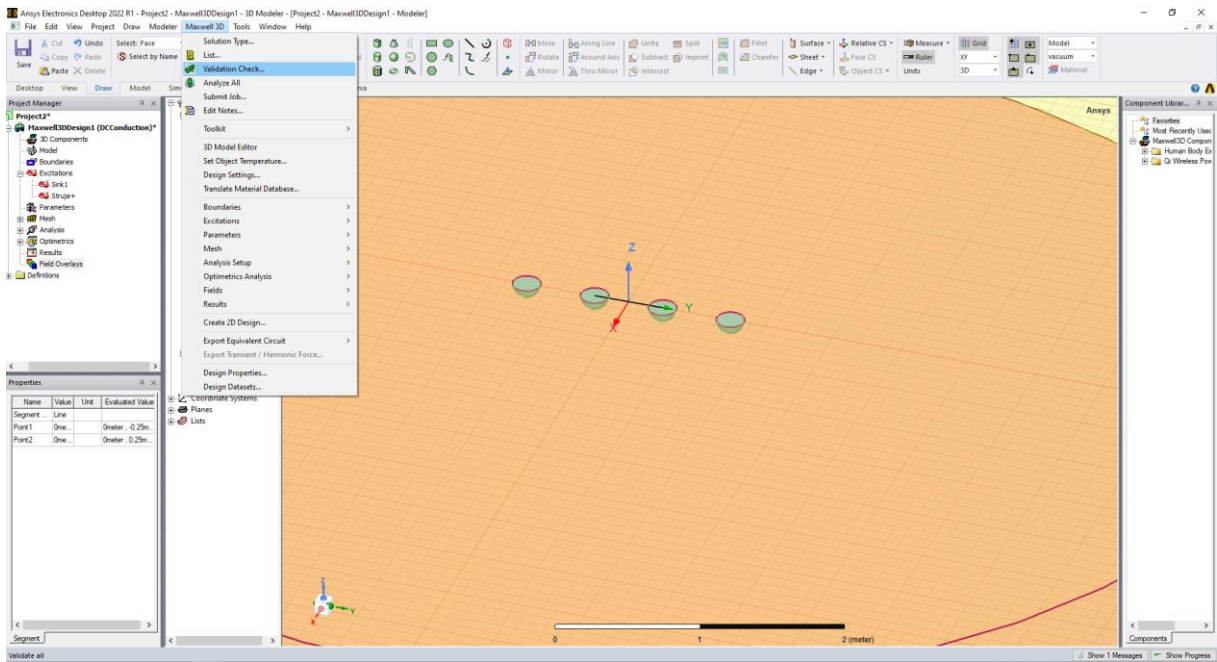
Ansys Electronics Desktop 2022 R1 - Project2 - Maxwell3DDesign1 - 3D Modeler - [Project2 - Maxwell3DDesign1 - Modeler]

File Edit View Project Draw Modeler Maxwell 3D Tools Window Help

Save Cut Copy Paste Undo Redo Delete Select: Face Select by Name

Move Along Line Unite Split Fillet Surface Relative CS Measure Grid Model
Rotate Around Axis Subtract Imprint Chamfer Sheet Face CS Ruler XY vacuum
Mirror Thru Mirror Intersect Edge Object CS Units 3D Material

Desktop View Draw Model Sim

Solution Type...
List...
Validation Check...
Analyze All
Submit Job...
Edit Notes...
Toolkit
3D Model Editor
Set Object Temperature...
Design Settings...
Translate Material Database...
Boundaries
Excitations
Parameters
Mesh
Analysis Setup
Optimetrics Analysis
Fields
Results
Create 2D Design...
Export Equivalent Circuit
Export Transient / Harmonic Force...
Design Properties...
Design Datasets...

Project Manager
Project2*
Maxwell3DDesign1 (DCConduction)*
3D Components
Model
Boundaries
Excitations
Sink1
Struja+
Parameters
Mesh
Analysis
Optimetrics
Results
Field Overlays
Definitions

Coordinate Systems
Planes
Lists

Properties

| Name | Value | Unit | Evaluated Value |
|---|---|---|---|
| Segment ... | Line | | |
| Point1 | 0me... | | 0meter , -0.25m... |
| Point2 | 0me... | | 0meter , 0.25m... |

Segment

Ansys

Z
Y
X

0 1 2 (meter)

Component Librar...
Favorites
Most Recently Usec
Maxwell3D Compon
Human Body Ex
Qi Wireless Pow

Components

Validate all

Show 1 Messages Show Progress